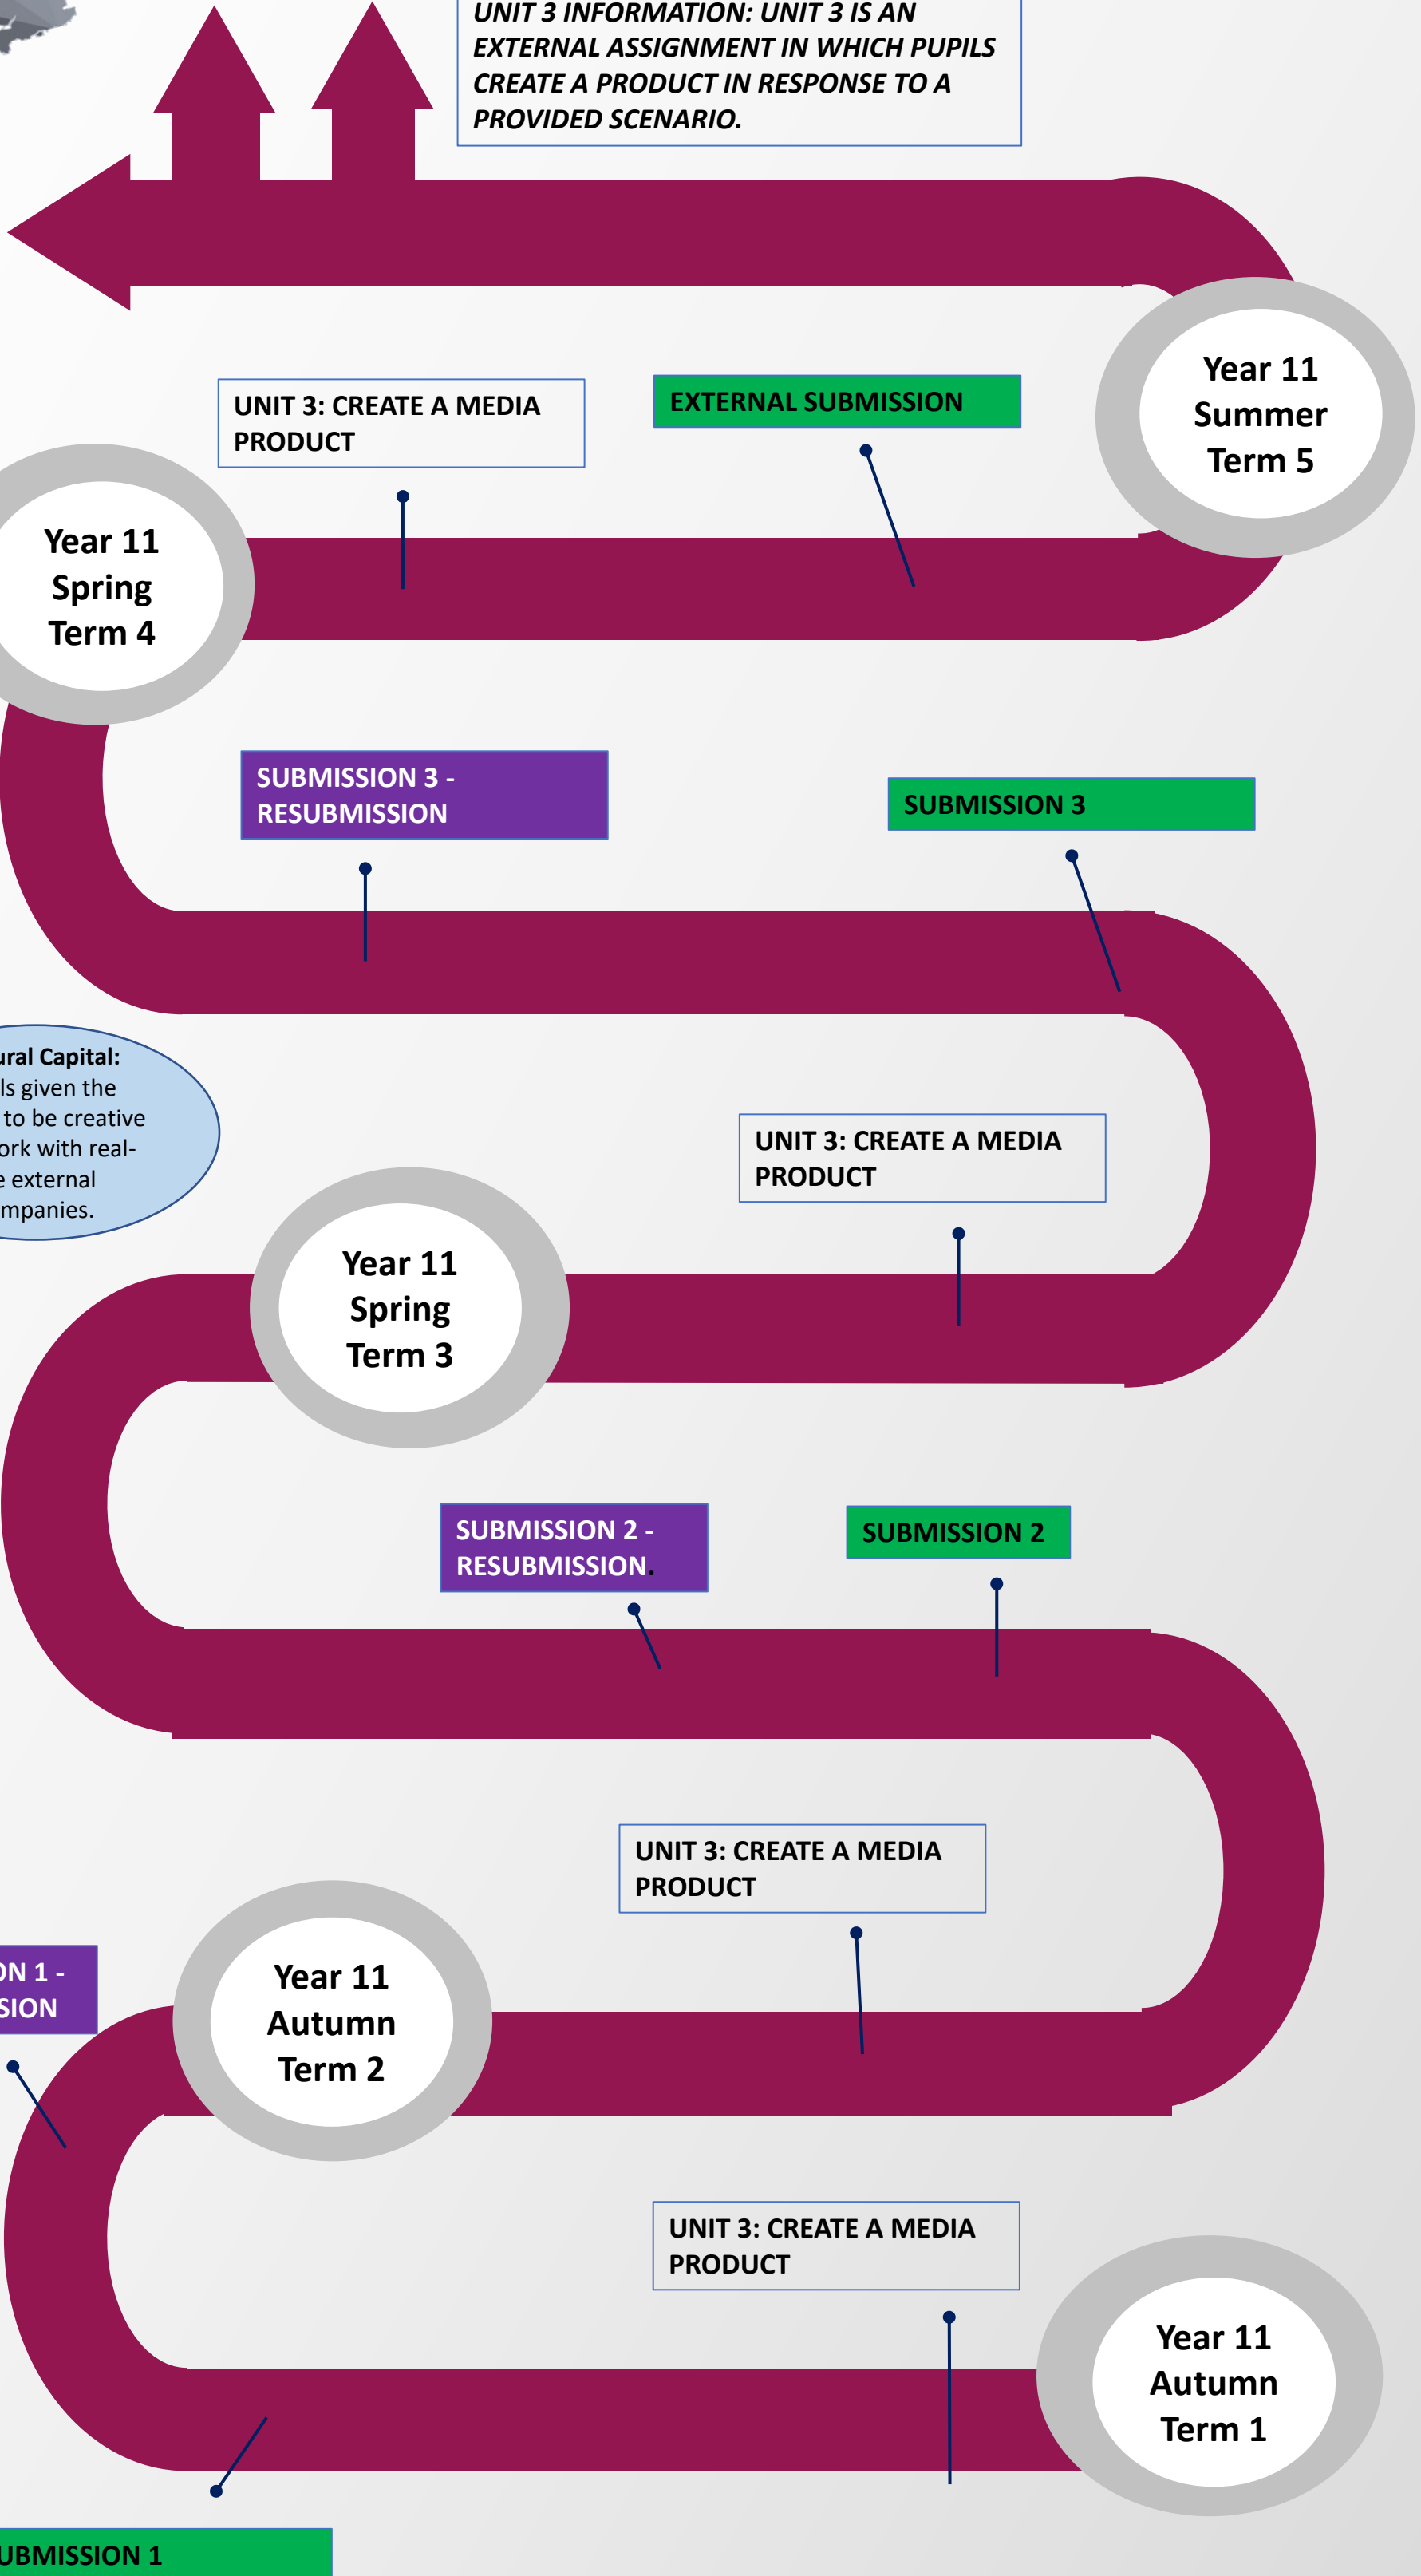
UNIT 3 INFORMATION: UNIT 3 IS AN EXTERNAL ASSIGNMENT IN WHICH PUPILS CREATE A PRODUCT IN RESPONSE TO A PROVIDED SCENARIO.

UNIT 3: CREATE A MEDIA PRODUCT

EXTERNAL SUBMISSION

Year 11 Summer Term 5

Year 11 Spring Term 4

SUBMISSION 3 - RESUBMISSION

SUBMISSION 3

ural Capital: ls given the to be creative ork with real- e external mpanies.

UNIT 3: CREATE A MEDIA PRODUCT

Year 11 Spring Term 3

SUBMISSION 2 - RESUBMISSION.

SUBMISSION 2

UNIT 3: CREATE A MEDIA PRODUCT

ON 1 - SION

Year 11 Autumn Term 2

UNIT 3: CREATE A MEDIA PRODUCT

Year 11 Autumn Term 1

UBMISSION 1